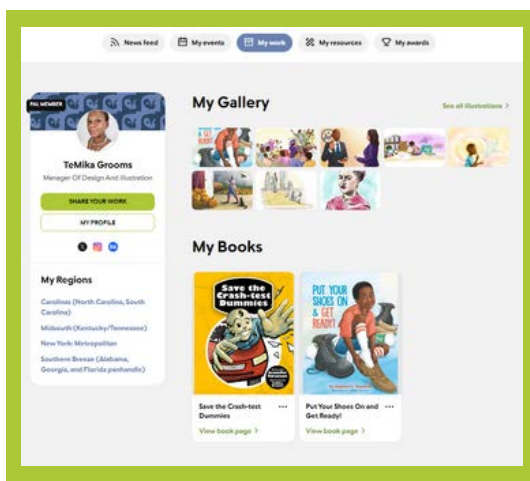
News feed My events My work My resources My awards

PAL MEMBER

TeMika Grooms

Manager Of Design And Illustration

SHARE YOUR WORK

MY PROFILE

My Regions

Carolinas (North Carolina, South Carolina)

Midsouth (Kentucky/Tennessee)

New York: Metropolitan

Southern Breeze (Alabama, Georgia, and Florida panhandle)

My Gallery

See all illustrations >

My Books

Save the Crash-test Dummies

PUT YOUR SHOES ON & GET READY!

Save the Crash-test Dummies ···

View book page >

Put Your Shoes On and Get Ready! ···

View book page >